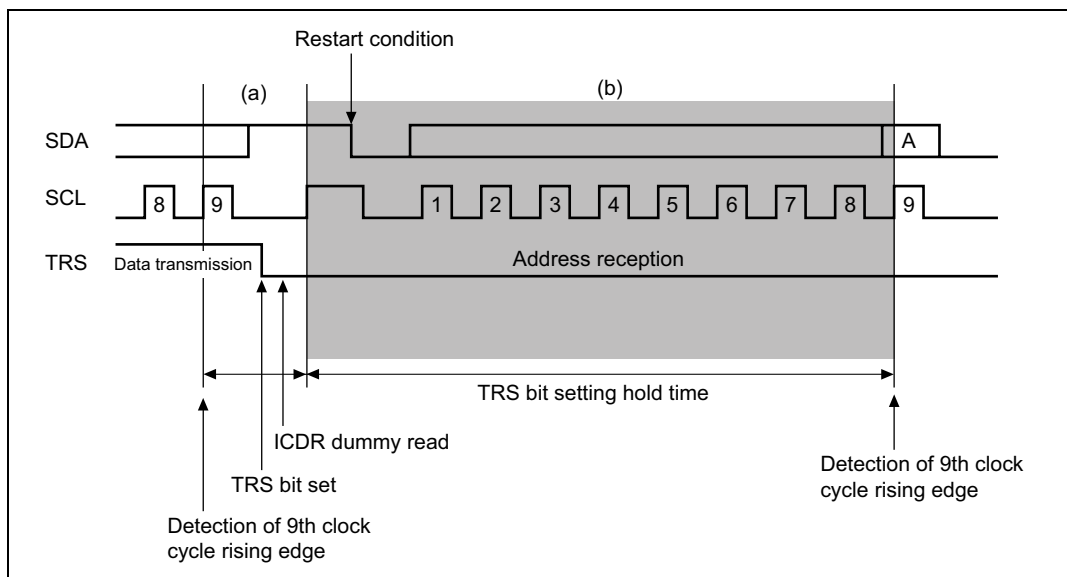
Restart condition

(a)

(b)

SDA

A

SCL

8

9

1

2

3

4

5

6

7

8

9

TRS

Data transmission

Address reception

TRS bit setting hold time

ICDR dummy read

TRS bit set

Detection of 9th clock cycle rising edge

Detection of 9th clock cycle rising edge